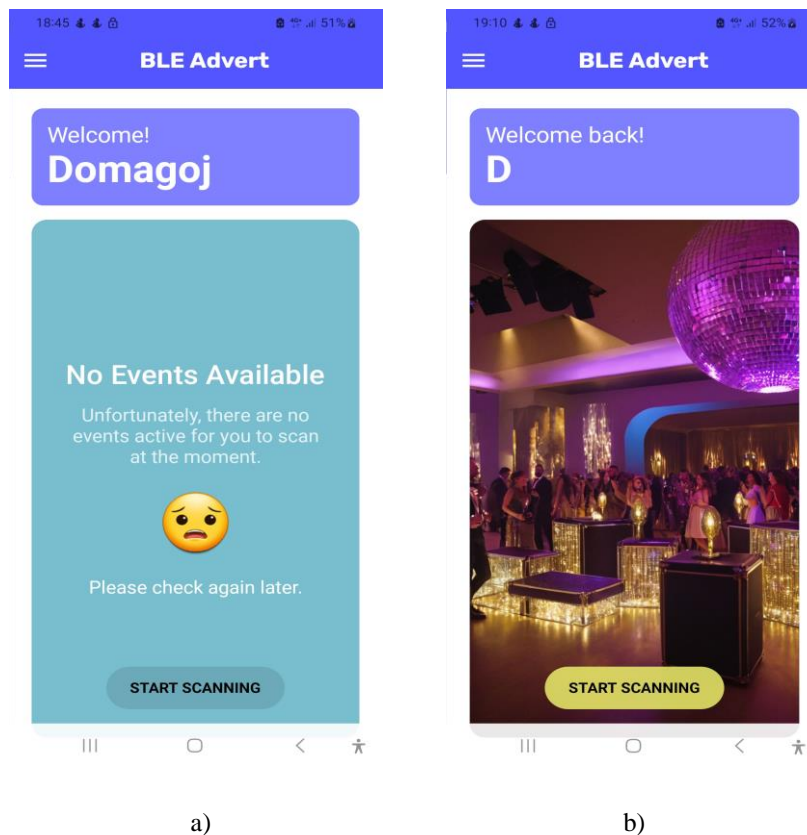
18:45 51%

BLE Advert

Welcome!
Domagoj

No Events Available

Unfortunately, there are no events active for you to scan at the moment.

Please check again later.

START SCANNING

a)

19:10 52%

BLE Advert

Welcome back!
D

START SCANNING

b)